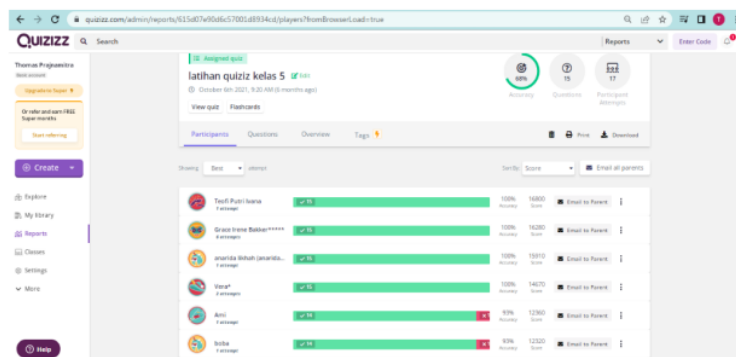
quizizz.com/admin/reports/615d07e90d6c57001d8934cd/players?fromBrowserLoad=true

QUIZIZZ
Search
Reports
Enter Code

Thomas Prajawestra
Basic account
Upgrade to Super
Or refer and earn FREE Super months
Start referring

Create

Explore
My library
Reports
Classes
Settings
More

Help

Assigned quiz
latihan quiziz kelas 5
Edit
October 6th 2021, 9:20 AM (5 months ago)
View quiz
Flashcards

68%
Accuracy
15
Questions
17
Participant Attempts

Participants
Questions
Overview
Tags

Print
Download

Showing
Best
attempt

Sort by
Score
Email all parents

| | | | | | |
|---|---|---|---|---|---|
| Teofi Putri Ivana 1 attempt | 15 | 100% Accuracy | 16800 Score | Email to Parent | ⋮ |
| Grace Irene Bakker***** 4 attempts | 15 | 100% Accuracy | 16280 Score | Email to Parent | ⋮ |
| ananda illehah (ananda... 1 attempt | 15 | 100% Accuracy | 15910 Score | Email to Parent | ⋮ |
| Vera* 2 attempts | 15 | 100% Accuracy | 14670 Score | Email to Parent | ⋮ |
| Ami 1 attempt | 14 | 93% Accuracy | 12960 Score | Email to Parent | ⋮ |
| bcba 1 attempt | 14 | 93% Accuracy | 12320 Score | Email to Parent | ⋮ |